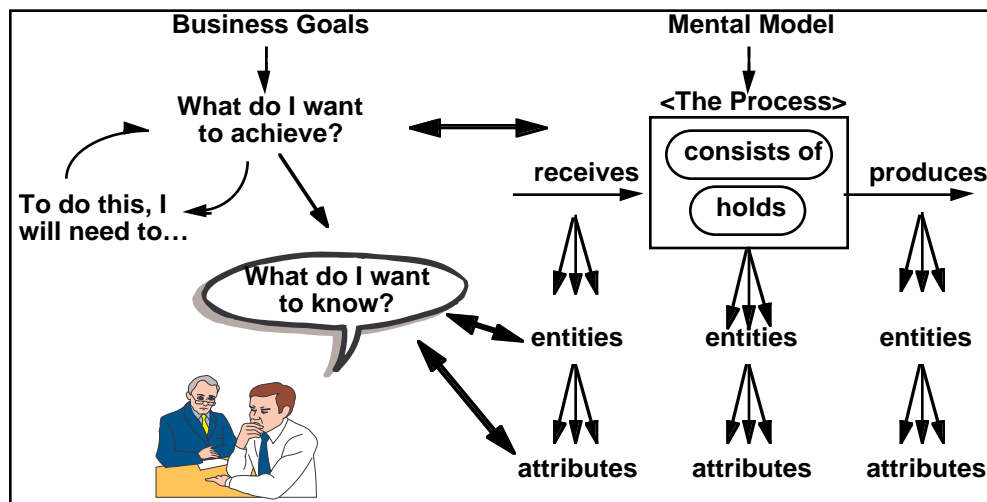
Business Goals

What do I want to achieve?

To do this, I will need to…

What do I want to know?

Mental Model

<The Process>

receives

consists of

holds

produces

entities

entities

entities

attributes

attributes

attributes